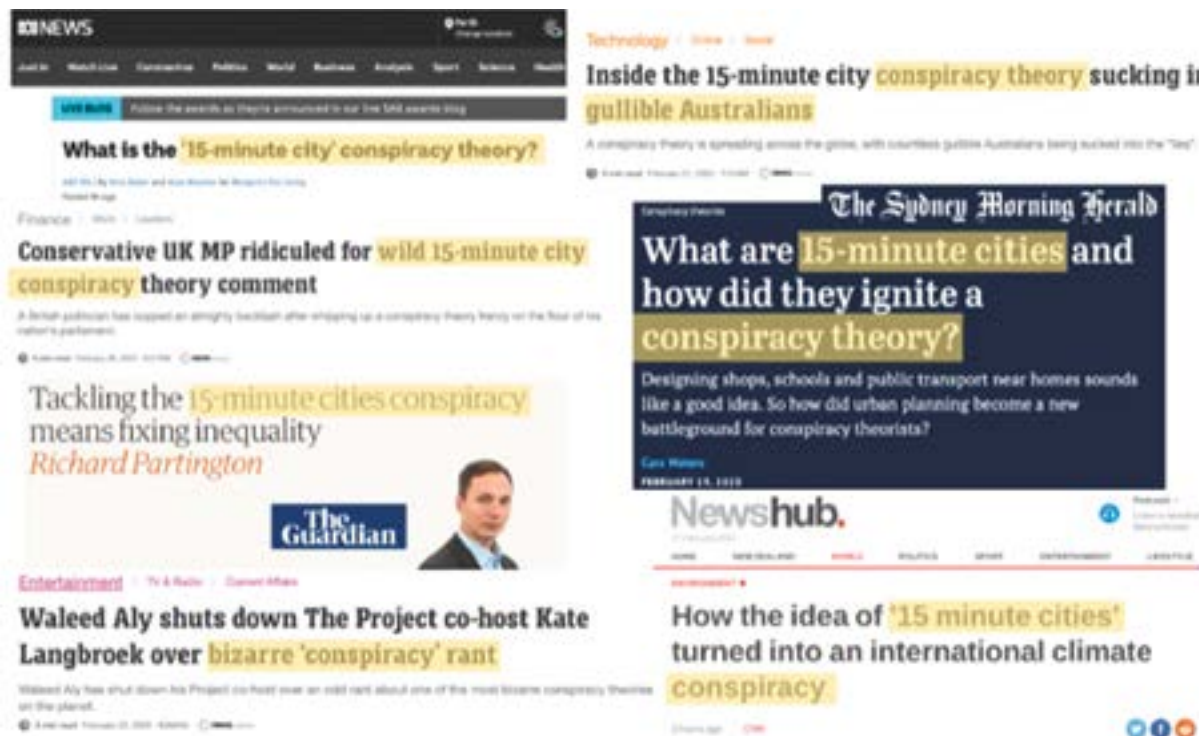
ABC NEWS

Just In Watch Live Coronavirus Politics World Business Analysis Sport Science Health

LIVE BLOG Follow the awards as they're announced in our live blog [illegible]

What is the '15-minute city' conspiracy theory?

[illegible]

Technology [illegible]

Inside the 15-minute city conspiracy theory sucking in gullible Australians

A conspiracy theory is spreading across the globe, with countless gullible Australians being sucked into the "lies".

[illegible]

Finance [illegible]

Conservative UK MP ridiculed for wild 15-minute city conspiracy theory comment

A British politician has copped an almighty backlash after whipping up a conspiracy theory frenzy on the floor of his nation's parliament.

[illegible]

The Sydney Morning Herald

Conspiracy theories

What are 15-minute cities and how did they ignite a conspiracy theory?

Designing shops, schools and public transport near homes sounds like a good idea. So how did urban planning become a new battleground for conspiracy theorists?

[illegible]

FEBRUARY 19, 2023

Tackling the 15-minute cities conspiracy means fixing inequality
Richard Partington

The Guardian

Newshub.

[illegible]

ENVIRONMENT

How the idea of '15 minute cities' turned into an international climate conspiracy

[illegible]

Entertainment TV & Radio Current Affairs

Waleed Aly shuts down The Project co-host Kate Langbroek over bizarre 'conspiracy' rant

Waleed Aly has shut down his Project co-host over an odd rant about one of the most bizarre conspiracy theories on the planet.

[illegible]